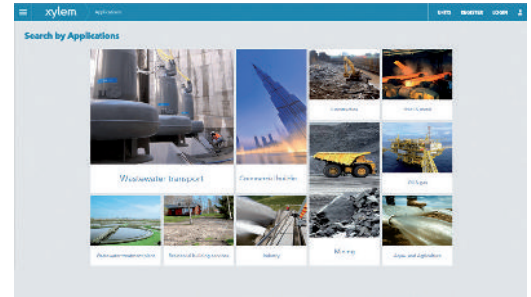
xylem Application

DATA REGISTER LOGIN

Search by Applications

Wastewater transport

Commercial buildings

Construction

Iron & steel

Oil & gas

Mining

Wastewater treatment

Residential building services

Industry

Agriculture and irrigation